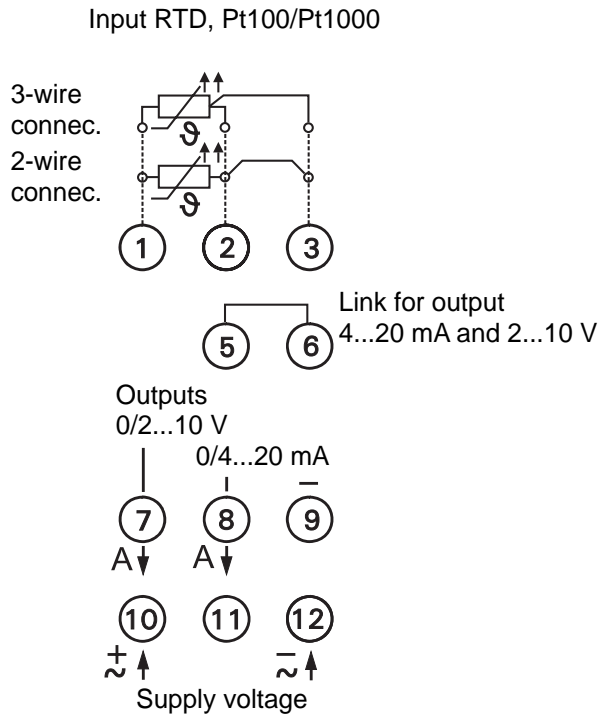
Input RTD, Pt100/Pt1000

3-wire connec.

2-wire connec.

$\vartheta$

$\vartheta$

1

2

3

Link for output 4...20 mA and 2...10 V

5

6

Outputs 0/2...10 V

0/4...20 mA

–

7

8

9

A

A

10

11

12

$\stackrel{+}{\sim}$

$\stackrel{-}{\sim}$

Supply voltage